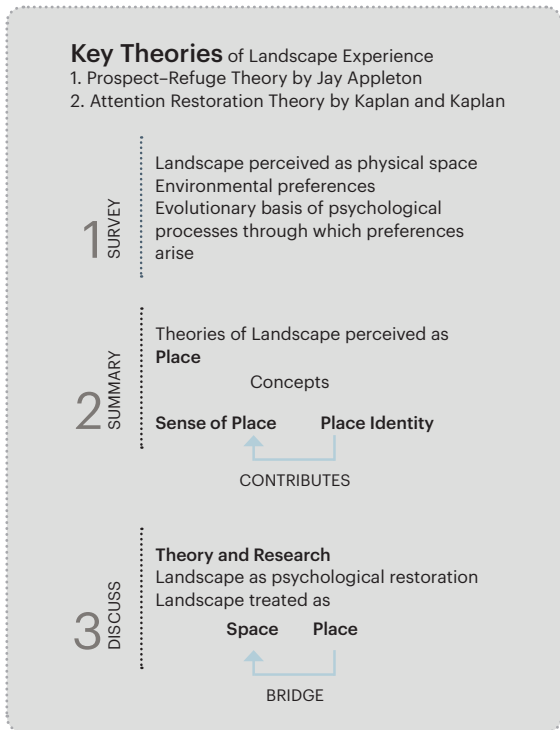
**Key Theories** of Landscape Experience
1. Prospect–Refuge Theory by Jay Appleton
2. Attention Restoration Theory by Kaplan and Kaplan

1 SURVEY

Landscape perceived as physical space
Environmental preferences
Evolutionary basis of psychological processes through which preferences arise

2 SUMMARY

Theories of Landscape perceived as **Place**

Concepts

**Sense of Place** **Place Identity**

CONTRIBUTES

3 DISCUSS

**Theory and Research**
Landscape as psychological restoration
Landscape treated as

**Space** **Place**

BRIDGE